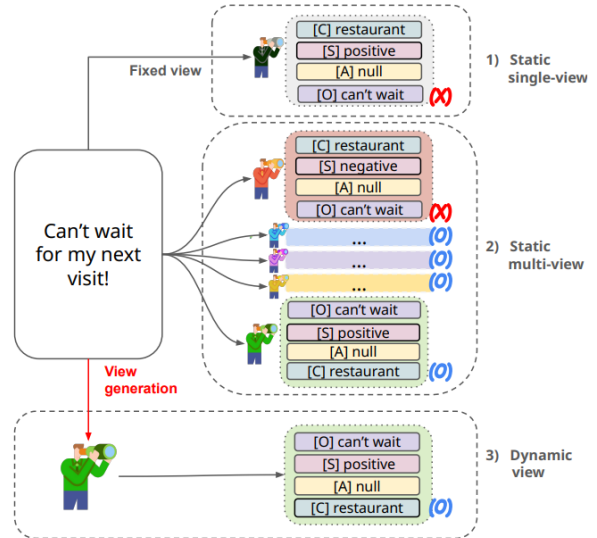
Fixed view

[C] restaurant
[S] positive
[A] null
[O] can't wait
(X)

1) Static single-view

Can't wait for my next visit!

[C] restaurant
[S] negative
[A] null
[O] can't wait
(X)

...
(O)
...
(O)
...
(O)

2) Static multi-view

[O] can't wait
[S] positive
[A] null
[C] restaurant
(O)

View generation

[O] can't wait
[S] positive
[A] null
[C] restaurant
(O)

3) Dynamic view